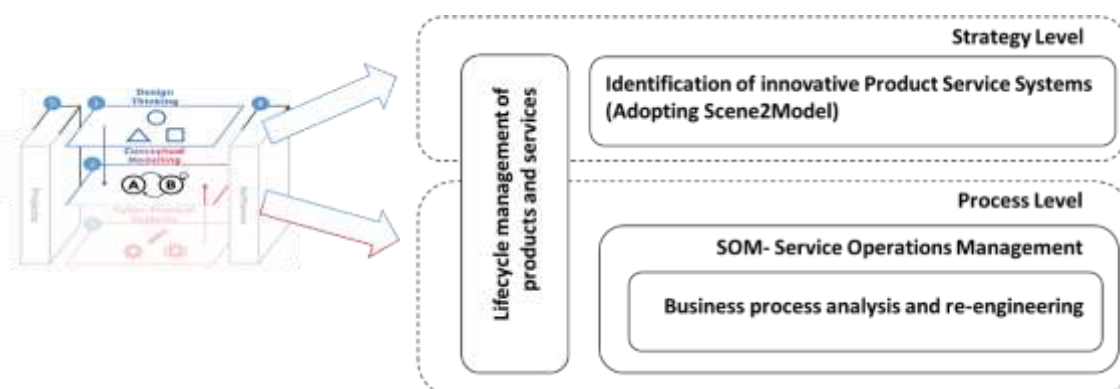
Design Thinking

Conceptual Modelling

A B

Strategy Level

Lifecycle management of products and services

Identification of innovative Product Service Systems (Adopting Scene2Model)

Process Level

SOM- Service Operations Management

Business process analysis and re-engineering